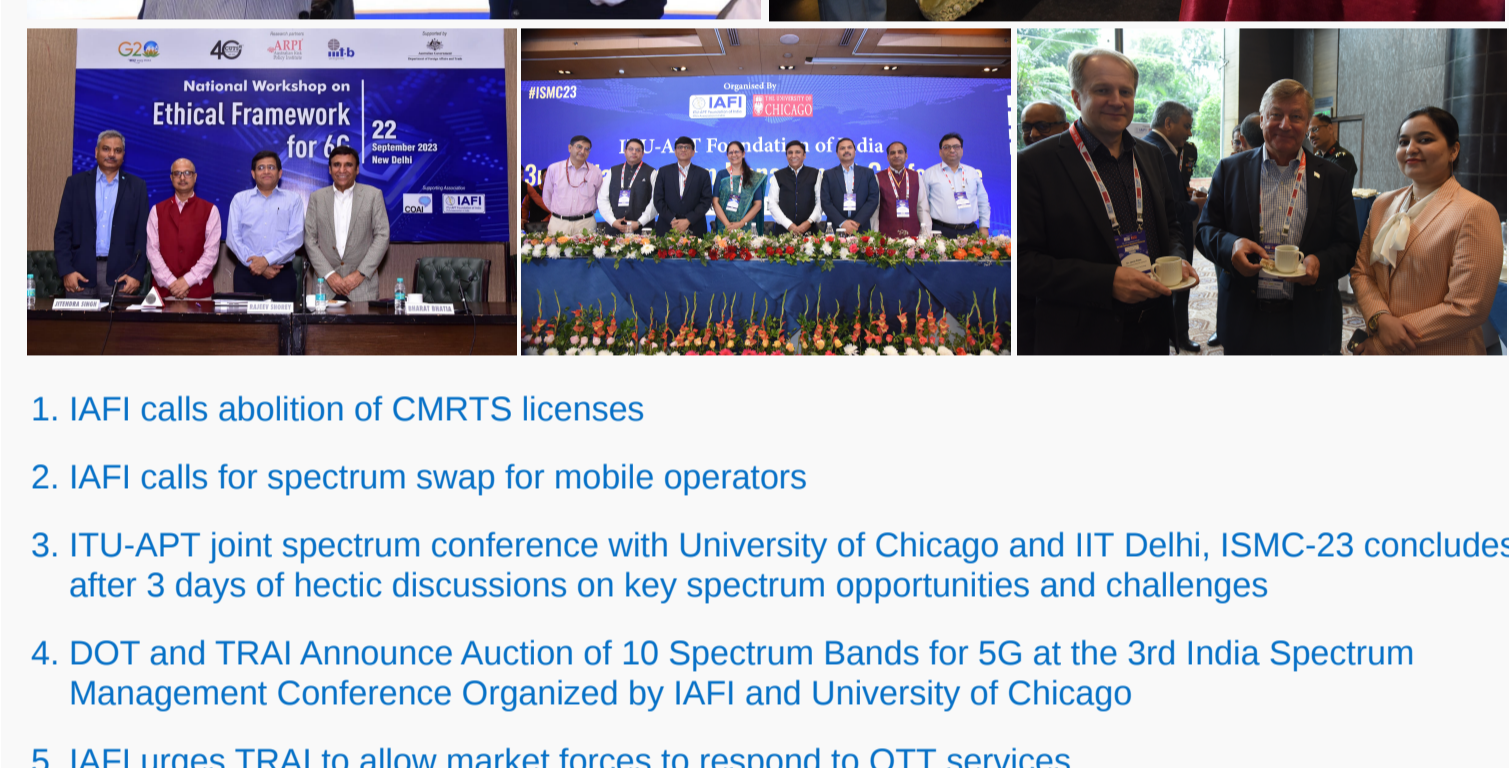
G20 40 ARPI iiit-b

National Workshop on Ethical Framework for 6G

22 September 2023 New Delhi

COAI IAFI

JITENDRA SINGH RAJEEV SHOREY BHARAT BHATIA

#ISMC23

Organised By

IAFI THE UNIVERSITY OF CHICAGO

ITU-APT Foundation of India

1. IAFI calls abolition of CMRTS licenses

2. IAFI calls for spectrum swap for mobile operators

3. ITU-APT joint spectrum conference with University of Chicago and IIT Delhi, ISMC-23 concludes after 3 days of hectic discussions on key spectrum opportunities and challenges

4. DOT and TRAI Announce Auction of 10 Spectrum Bands for 5G at the 3rd India Spectrum Management Conference Organized by IAFI and University of Chicago

5. IAFI urges TRAI to allow market forces to respond to OTT services